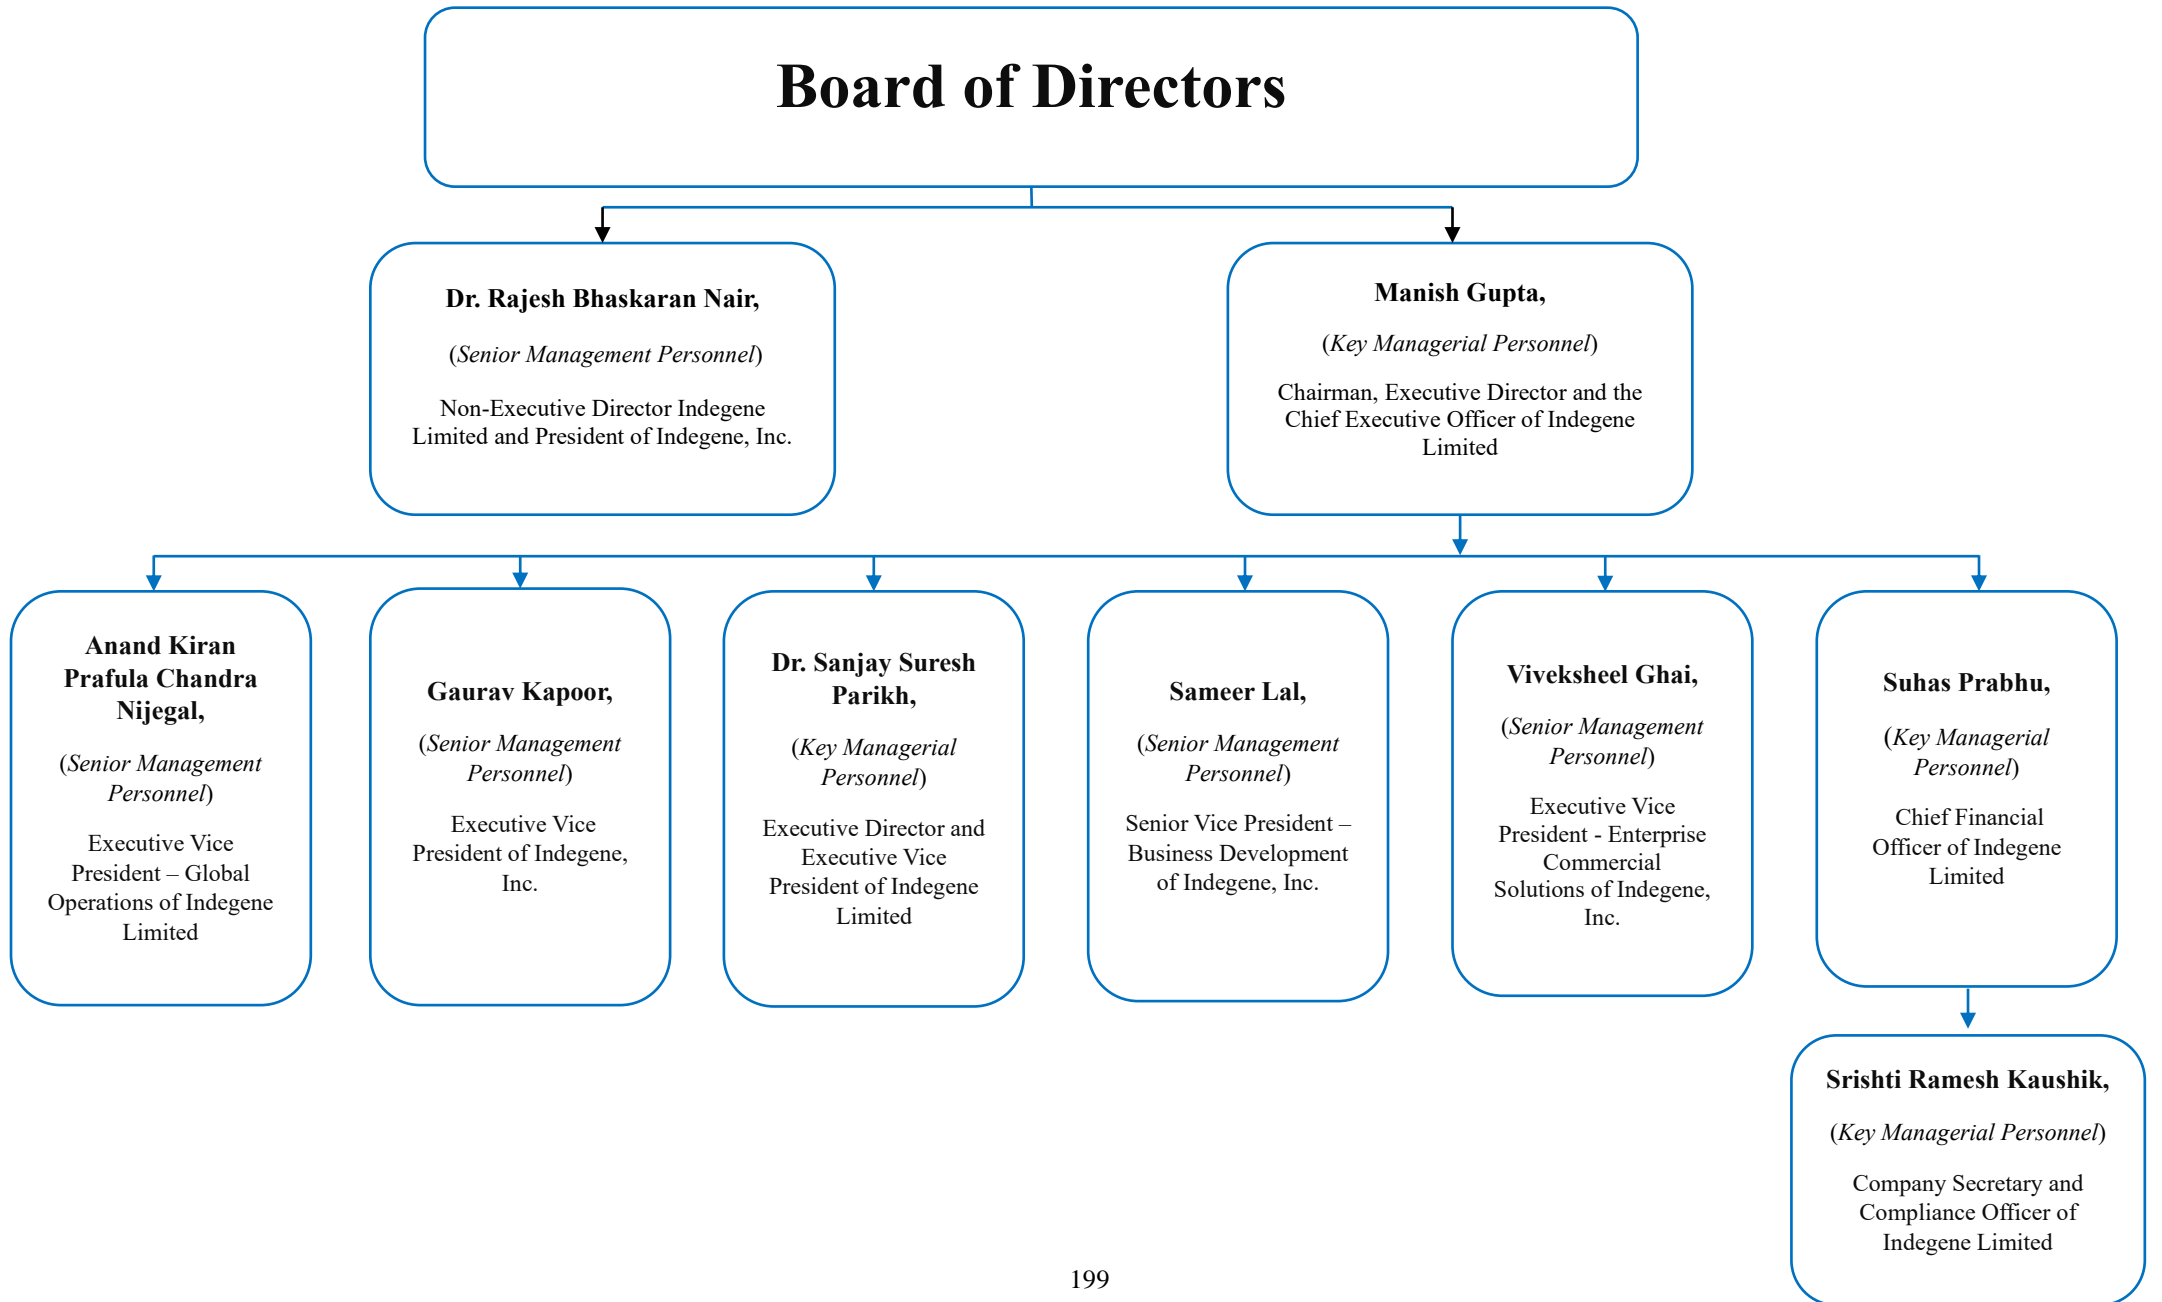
Board of Directors

Dr. Rajesh Bhaskaran Nair,

(Senior Management Personnel)

Non-Executive Director Indegene Limited and President of Indegene, Inc.

Manish Gupta,

(Key Managerial Personnel)

Chairman, Executive Director and the Chief Executive Officer of Indegene Limited

Anand Kiran Prafula Chandra Nijegal,

(Senior Management Personnel)

Executive Vice President – Global Operations of Indegene Limited

Gaurav Kapoor,

(Senior Management Personnel)

Executive Vice President of Indegene, Inc.

Dr. Sanjay Suresh Parikh,

(Key Managerial Personnel)

Executive Director and Executive Vice President of Indegene Limited

Sameer Lal,

(Senior Management Personnel)

Senior Vice President – Business Development of Indegene, Inc.

Viveksheel Ghai,

(Senior Management Personnel)

Executive Vice President - Enterprise Commercial Solutions of Indegene, Inc.

Suhas Prabhu,

(Key Managerial Personnel)

Chief Financial Officer of Indegene Limited

Srishti Ramesh Kaushik,

(Key Managerial Personnel)

Company Secretary and Compliance Officer of Indegene Limited

199